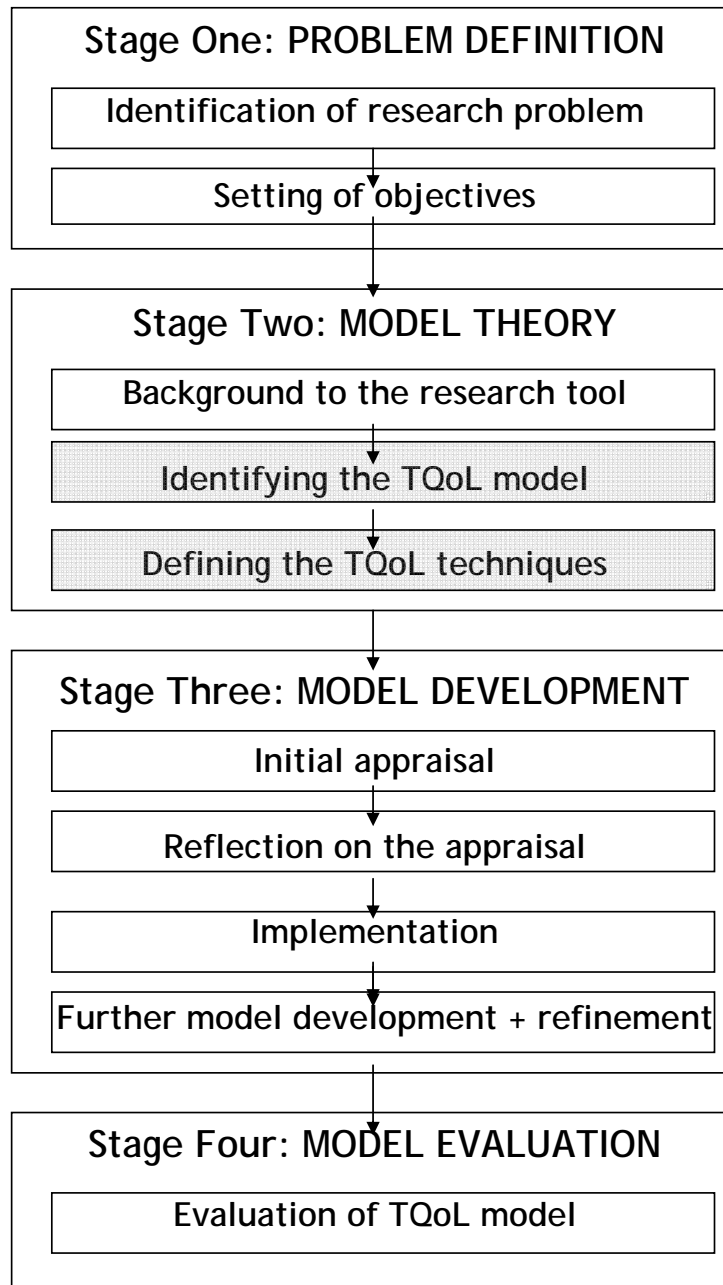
Stage One: PROBLEM DEFINITION

Identification of research problem

Setting of objectives

Stage Two: MODEL THEORY

Background to the research tool

Identifying the TQoL model

Defining the TQoL techniques

Stage Three: MODEL DEVELOPMENT

Initial appraisal

Reflection on the appraisal

Implementation

Further model development + refinement

Stage Four: MODEL EVALUATION

Evaluation of TQoL model